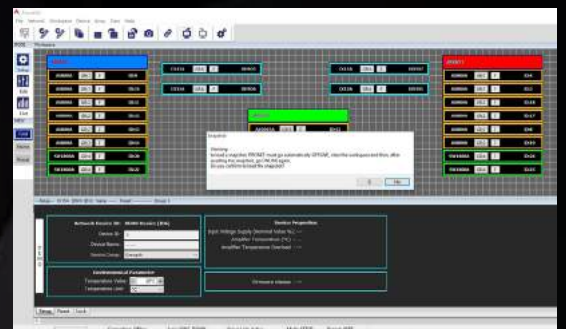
Warning:
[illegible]
Do you confirm to load the snapshot?

OK

Network Device ID
Device ID
Device Name
Device Group

Environmental Parameter
Temperature Value
Temperature Unit

Device Properties
Input Voltage Supply (Nominal Value %) : ---
Amplifier Temperature (°C) : ---
Amplifier Temperature Overload : ---

Firmware release : ---

Setup
Preset
Lock